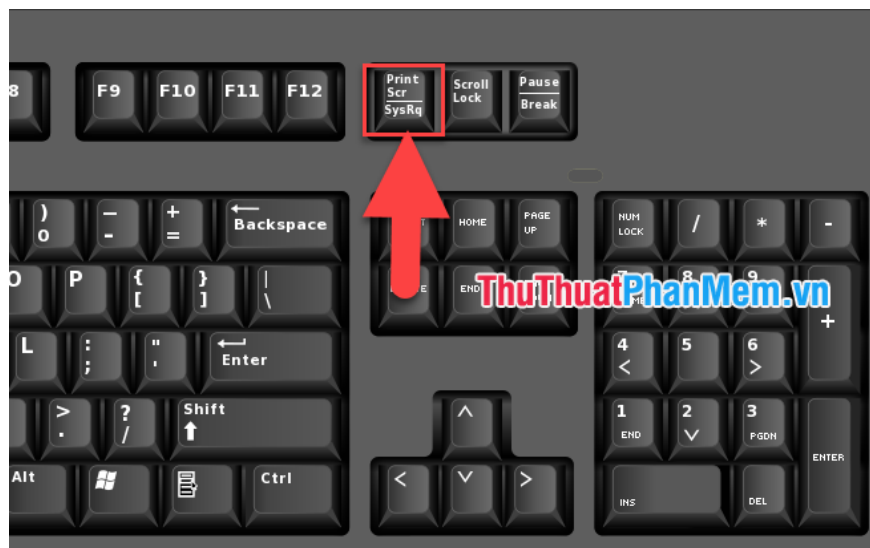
8
F9
F10
F11
F12
Print
Scr
SysRq
Scroll
Lock
Pause
Break

)
0
—
-
+
=
Backspace
HOME
PAGE
UP
NUM
LOCK
/
*
-

O
P
{
[
}
]
|
\
END
ThuThuatPhanMem.vn
8
9
+

L
:
;
"
'
Enter
4
<
5
6
>

>
.
?
/
Shift
1
END
2
3
PGDN
ENTER

Alt
Ctrl
<
V
>
INS
DEL